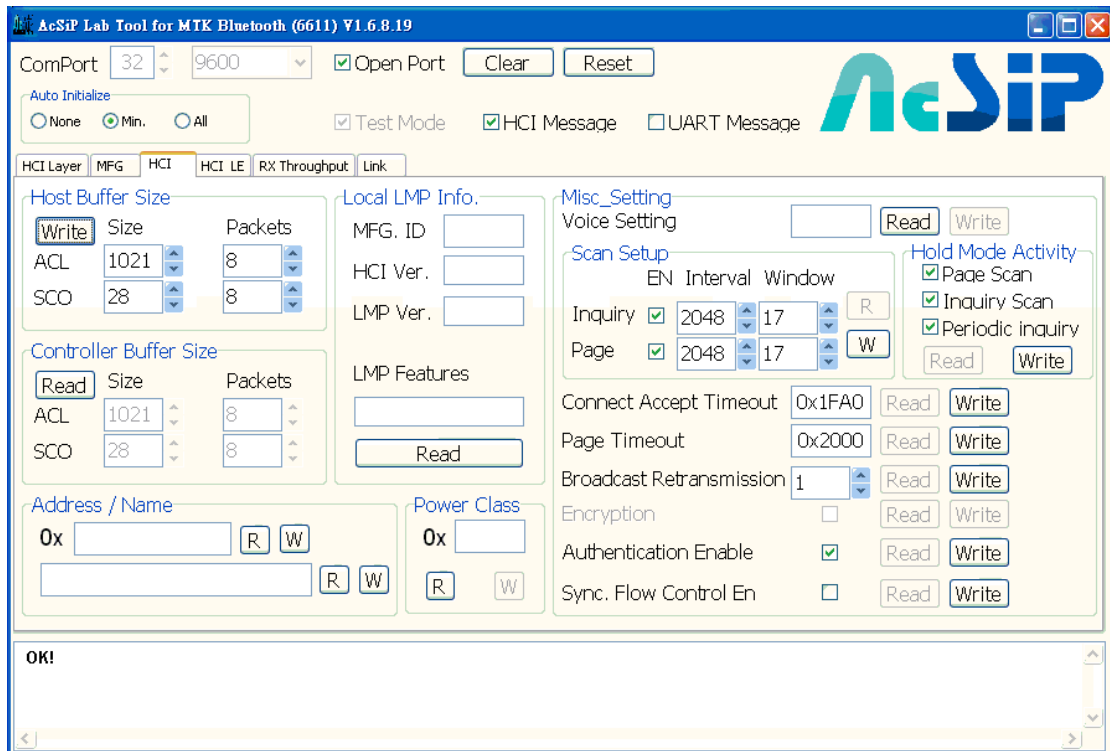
AcSiP Lab Tool for MTK Bluetooth (6611) V1.6.8.19

ComPort 32 9600 Open Port Clear Reset

AcSiP

Auto Initialize
None Min. All

Test Mode HCI Message UART Message

HCI Layer MFG HCI HCI LE RX Throughput Link

Host Buffer Size
Write Size Packets
ACL 1021 8
SCO 28 8

Controller Buffer Size
Read Size Packets
ACL 1021 8
SCO 28 8

Address / Name
0x R W
R W

Local LMP Info.
MFG. ID
HCI Ver.
LMP Ver.
LMP Features
Read

Power Class
0x
R W

Misc_Setting
Voice Setting Read Write

Scan Setup
EN Interval Window
Inquiry 2048 17 R
Page 2048 17 W

Hold Mode Activity
Page Scan
Inquiry Scan
Periodic inquiry
Read Write

Connect Accept Timeout 0x1FA0 Read Write
Page Timeout 0x2000 Read Write
Broadcast Retransmission 1 Read Write
Encryption Read Write
Authentication Enable Read Write
Sync. Flow Control En Read Write

OK!